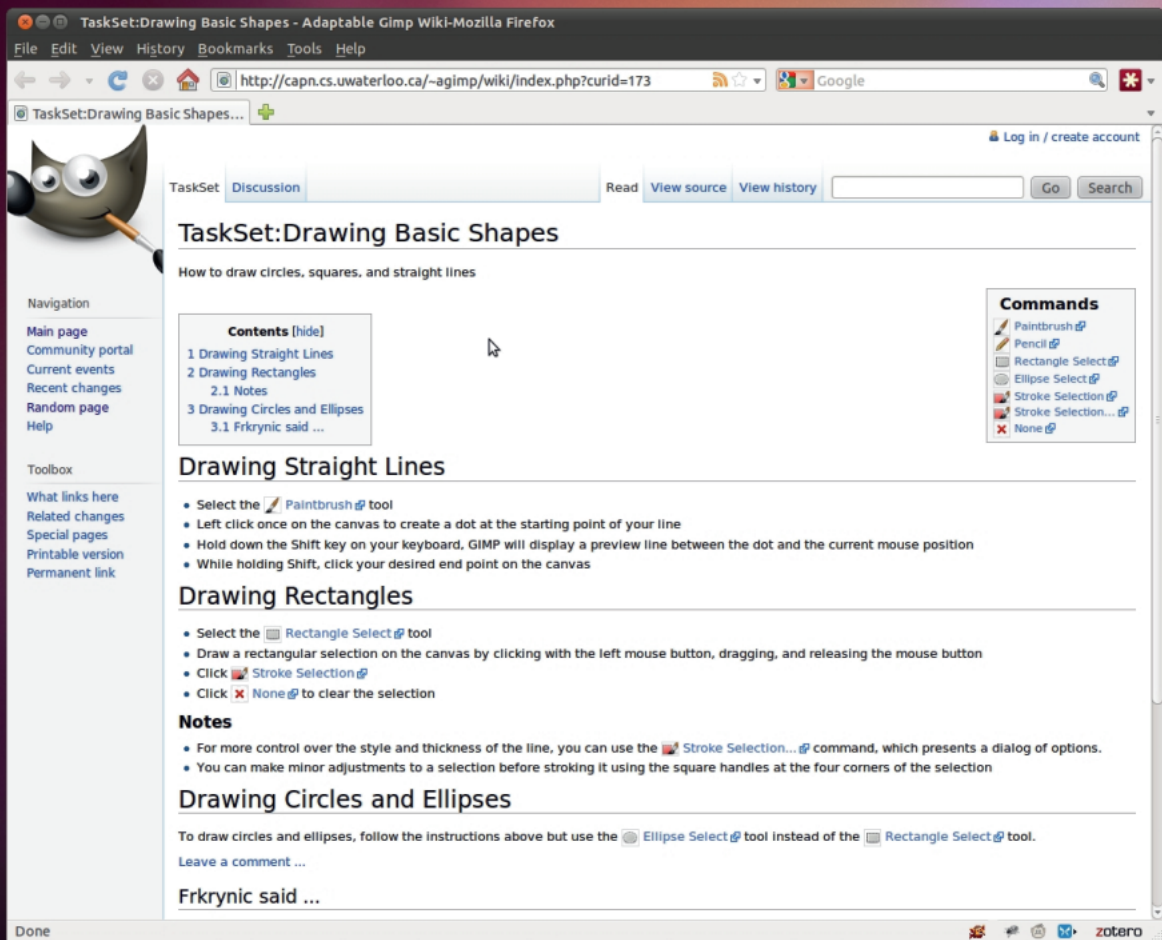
TaskSet:Drawing Basic Shapes - Adaptable Gimp Wiki-Mozilla Firefox

File Edit View History Bookmarks Tools Help

http://capn.cs.uwaterloo.ca/~agimp/wiki/index.php?curid=173

Google

TaskSet:Drawing Basic Shapes...

Log in / create account

TaskSet Discussion

Read View source View history

Go Search

Navigation

Main page
Community portal
Current events
Recent changes
Random page
Help

Toolbox

What links here
Related changes
Special pages
Printable version
Permanent link

TaskSet:Drawing Basic Shapes

How to draw circles, squares, and straight lines

Contents [hide]

1 Drawing Straight Lines
2 Drawing Rectangles
2.1 Notes
3 Drawing Circles and Ellipses
3.1 Frkrynic said ...

Commands

Paintbrush
Pencil
Rectangle Select
Ellipse Select
Stroke Selection
Stroke Selection...
None

Drawing Straight Lines

- Select the Paintbrush tool
- Left click once on the canvas to create a dot at the starting point of your line
- Hold down the Shift key on your keyboard, GIMP will display a preview line between the dot and the current mouse position
- While holding Shift, click your desired end point on the canvas

Drawing Rectangles

- Select the Rectangle Select tool
- Draw a rectangular selection on the canvas by clicking with the left mouse button, dragging, and releasing the mouse button
- Click Stroke Selection
- Click None to clear the selection

Notes

- For more control over the style and thickness of the line, you can use the Stroke Selection... command, which presents a dialog of options.
- You can make minor adjustments to a selection before stroking it using the square handles at the four corners of the selection

Drawing Circles and Ellipses

To draw circles and ellipses, follow the instructions above but use the Ellipse Select tool instead of the Rectangle Select tool.

Leave a comment ...

Frkrynic said ...

Done

zotero